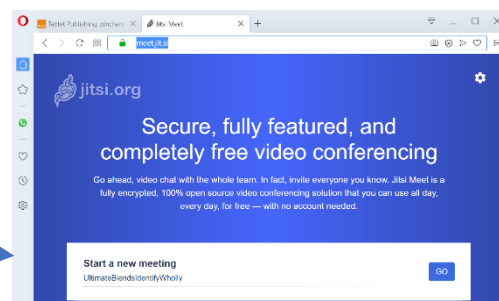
Tablet Publishing pinches
Jitsi Meet
+
meet.jit.si
jitsi.org
Secure, fully featured, and completely free video conferencing
Go ahead, video chat with the whole team. In fact, invite everyone you know. Jitsi Meet is a fully encrypted, 100% open source video conferencing solution that you can use all day, every day, for free — with no account needed.
Start a new meeting
UltimateBlendsIdentifyWholly
GO